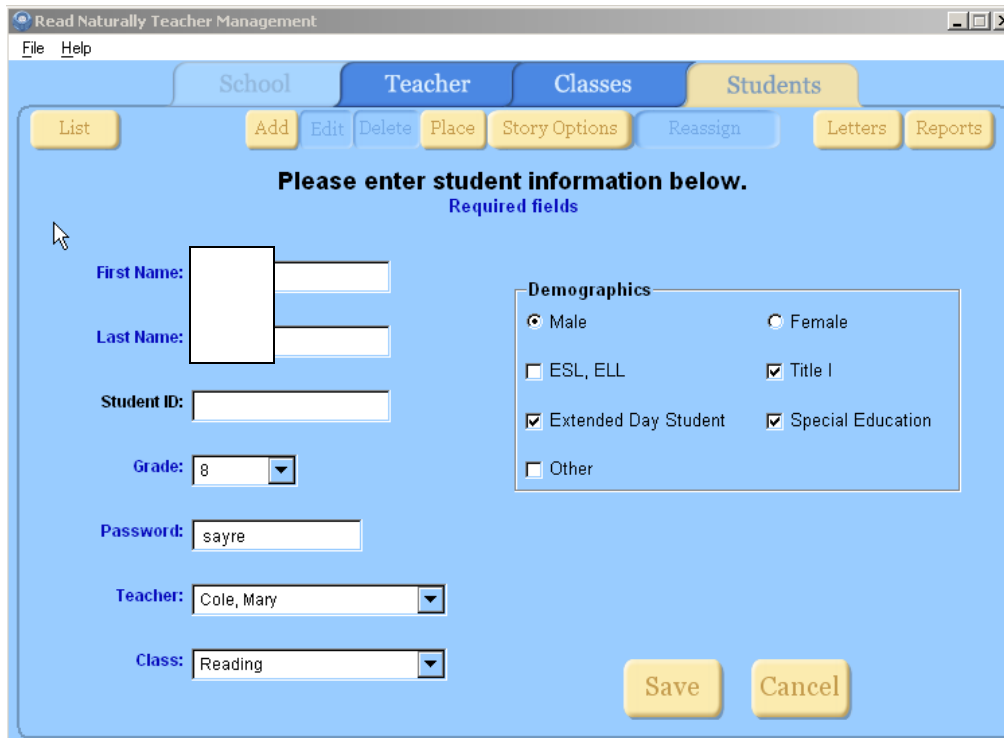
Read Naturally Teacher Management

File Help

School Teacher Classes Students

List Add Edit Delete Place Story Options Reassign Letters Reports

Please enter student information below.
Required fields

First Name:

Last Name:

Student ID:

Grade: 8

Password: sayre

Teacher: Cole, Mary

Class: Reading

Demographics
Male
Female
ESL, ELL
Title I
Extended Day Student
Special Education
Other

Save Cancel